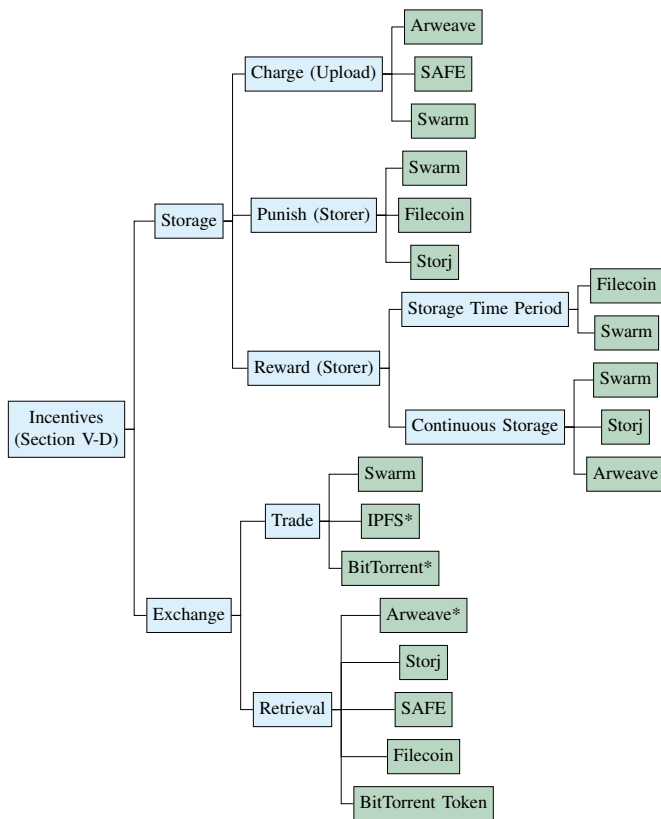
Incentives
(Section V-D)

Storage

Charge (Upload)

Arweave

SAFE

Swarm

Punish (Storer)

Swarm

Filecoin

Storj

Reward (Storer)

Storage Time Period

Filecoin

Swarm

Continuous Storage

Swarm

Storj

Arweave

Exchange

Trade

Swarm

IPFS*

BitTorrent*

Retrieval

Arweave*

Storj

SAFE

Filecoin

BitTorrent Token